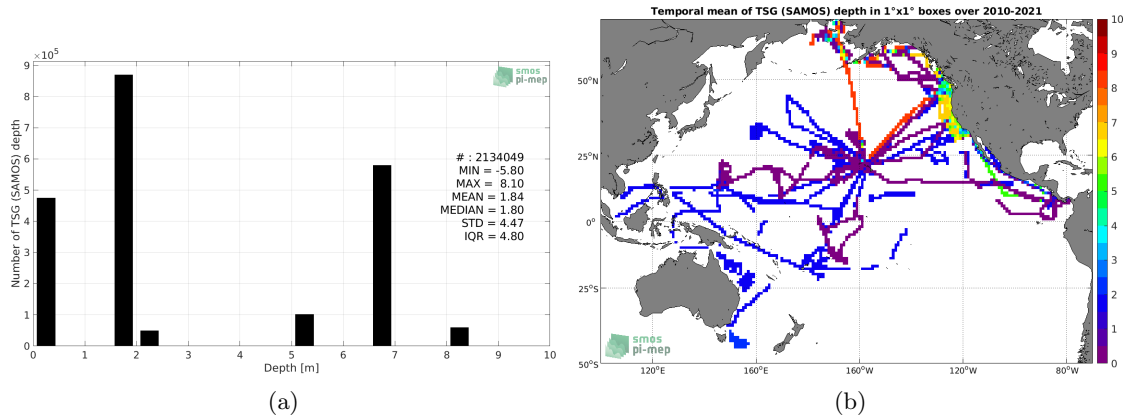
$\times 10^5$
9
8
7
6
5
4
3
2
1
0
Number of TSG (SAMOS) depth
smos pi-mep
# : 2134049
MIN = -5.80
MAX = 8.10
MEAN = 1.84
MEDIAN = 1.80
STD = 4.47
IQR = 4.80
0 1 2 3 4 5 6 7 8 9 10
Depth [m]
(a)

Temporal mean of TSG (SAMOS) depth in 1°x1° boxes over 2010-2021
50°N
25°N
0°
25°S
50°S
120°E 160°E 160°W 120°W 80°W
10
9
8
7
6
5
4
3
2
1
0
smos pi-mep
(b)